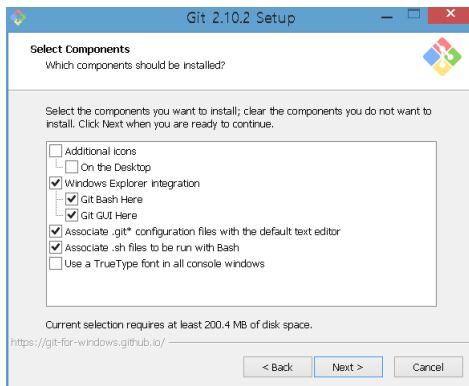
Git 2.10.2 Setup

Select Components
Which components should be installed?

Select the components you want to install; clear the components you do not want to install. Click Next when you are ready to continue.

Additional icons
On the Desktop
Windows Explorer integration
Git Bash Here
Git GUI Here
Associate .git* configuration files with the default text editor
Associate .sh files to be run with Bash
Use a TrueType font in all console windows

Current selection requires at least 200.4 MB of disk space.

https://git-for-windows.github.io/

< Back
Next >
Cancel